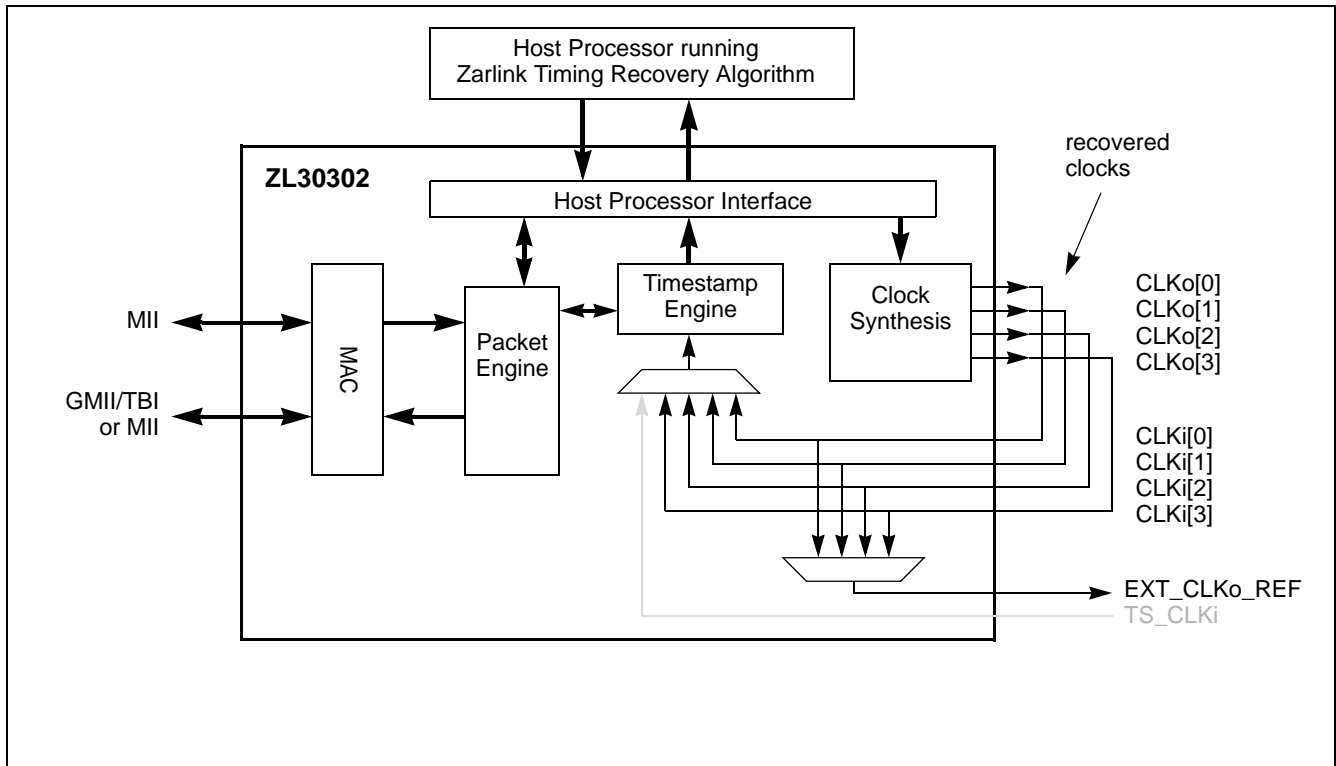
Host Processor running
Zarlink Timing Recovery Algorithm

ZL30302

recovered clocks

Host Processor Interface

MII

GMII/TBI or MII

MAC

Packet Engine

Timestamp Engine

Clock Synthesis

CLKo[0]
CLKo[1]
CLKo[2]
CLKo[3]

CLKi[0]
CLKi[1]
CLKi[2]
CLKi[3]

EXT_CLKo_REF
TS_CLKi